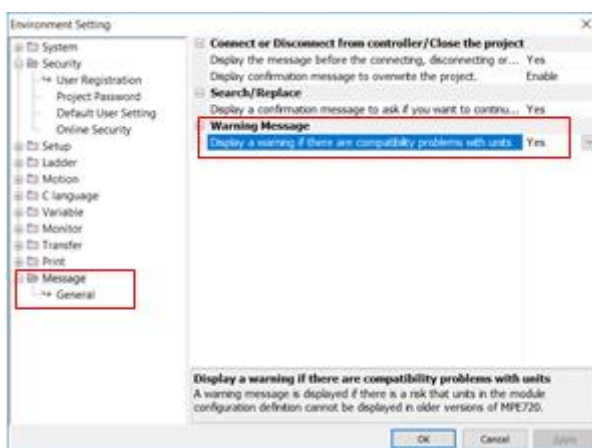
Environment Setting

System
Security
User Registration
Project Password
Default User Setting
Online Security
Setup
Ladder
Motion
C language
Variable
Monitor
Transfer
Print
Message
General

Connect or Disconnect from controller/Close the project
Display the message before the connecting, disconnecting or... Yes
Display confirmation message to overwrite the project. Enable
Search/Replace
Display a confirmation message to ask if you want to continu... Yes
Warning Message
Display a warning if there are compatibility problems with units Yes

Display a warning if there are compatibility problems with units
A warning message is displayed if there is a risk that units in the module configuration definition cannot be displayed in older versions of MPE720.

OK Cancel Apply